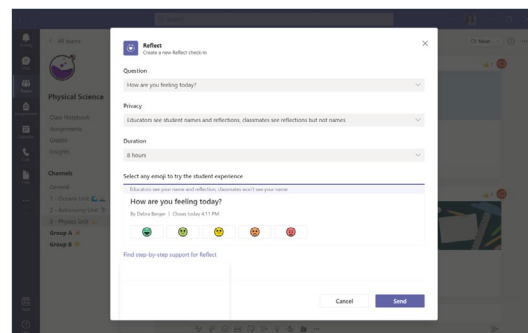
< All teams

Physical Science

Class Notebook
Assignments
Grades
Insights

Channels

General
1 - Oceanic Unit
2 - Astronomy Unit
3 - Physics Unit
Group A
Group B

Reflect
Create a new Reflect check-in

Question

How are you feeling today?

Privacy

Educators see student names and reflections, classmates see reflections but not names

Duration

8 hours

Select any emoji to try the student experience

Educators see your name and reflection, classmates won't see your name

How are you feeling today?

By Debra Berger | Closes today 4:11 PM

Find step-by-step support for Reflect

Cancel

Send